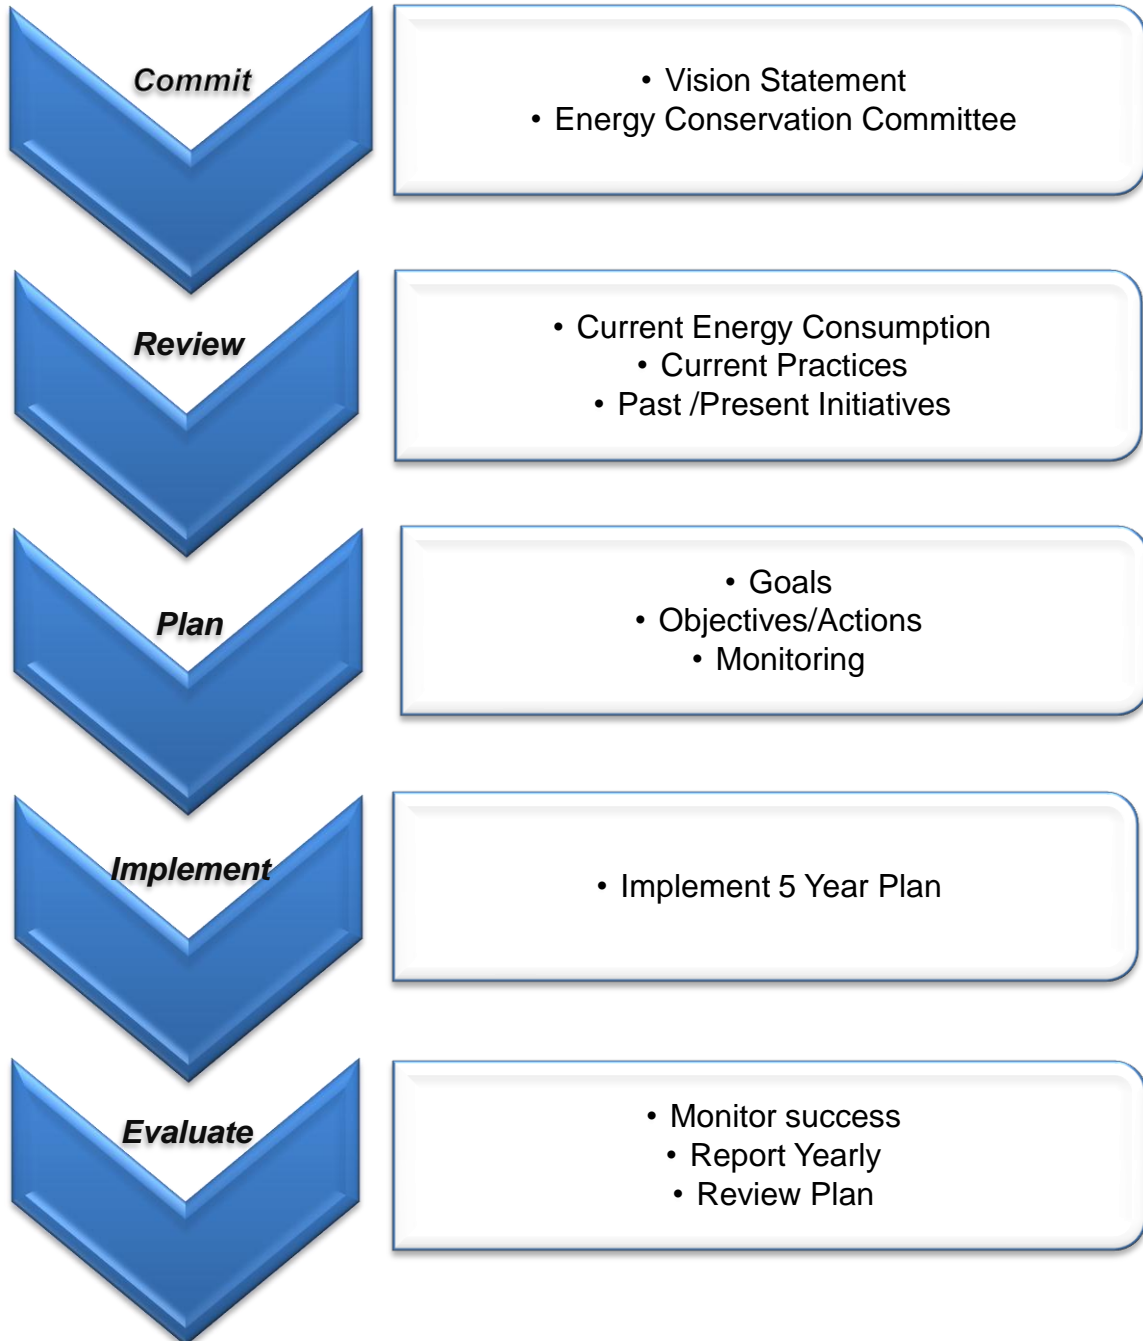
Commit

• Vision Statement
• Energy Conservation Committee

Review

• Current Energy Consumption
• Current Practices
• Past /Present Initiatives

Plan

• Goals
• Objectives/Actions
• Monitoring

Implement

• Implement 5 Year Plan

Evaluate

• Monitor success
• Report Yearly
• Review Plan